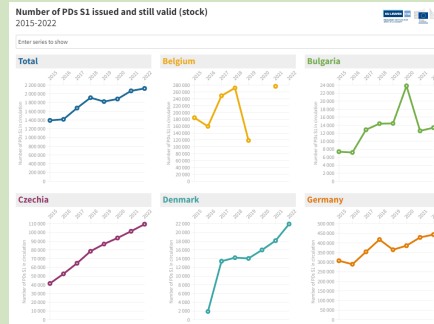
Number of PDs S1 issued and still valid (stock)
2015-2022

Enter series to show

Total

2015 2016 2017 2018 2019 2020 2021 2022

2 200 000
2 000 000
1 800 000
1 600 000
1 400 000
1 200 000
1 000 000
800 000
600 000
400 000
200 000
0

Number of PDs S1 in circulation

Belgium

2015 2016 2017 2018 2019 2020 2021 2022

280 000
260 000
240 000
220 000
200 000
180 000
160 000
140 000
120 000
100 000
80 000
60 000
40 000
20 000
0

Number of PDs S1 in circulation

Bulgaria

2015 2016 2017 2018 2019 2020 2021 2022

26 000
24 000
22 000
20 000
18 000
16 000
14 000
12 000
10 000
8 000
6 000
4 000
2 000
0

Number of PDs S1 in circulation

Czechia

2015 2016 2017 2018 2019 2020 2021 2022

110 000
100 000
90 000
80 000
70 000
60 000
50 000
40 000
30 000
20 000
10 000
0

Number of PDs S1 in circulation

Denmark

2015 2016 2017 2018 2019 2020 2021 2022

22 000
20 000
18 000
16 000
14 000
12 000
10 000
8 000
6 000
4 000
2 000
0

Number of PDs S1 in circulation

Germany

2015 2016 2017 2018 2019 2020 2021 2022

500 000
450 000
400 000
350 000
300 000
250 000
200 000
150 000
100 000
50 000
0

Number of PDs S1 in circulation